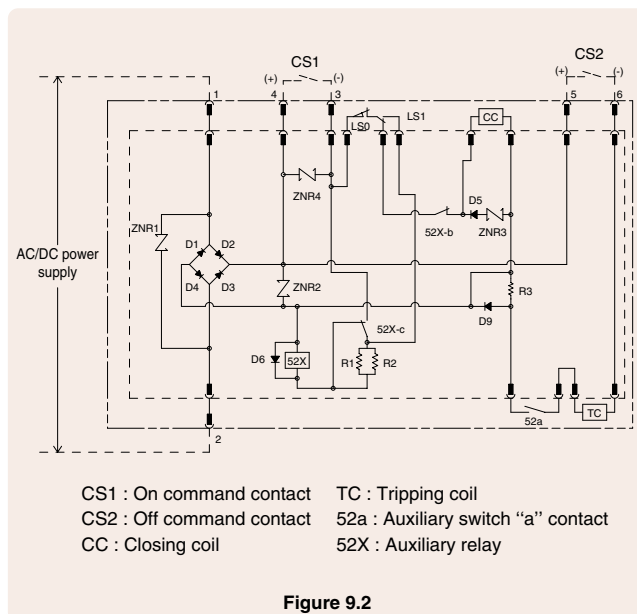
CS1
(+) (-)
1 4 3
CS2
(+) (-)
5 6
LS0 LS1
CC
ZNR4
D5
52X-b ZNR3
ZNR1
D1 D2
D4 D3
AC/DC power supply
ZNR2
R3
D9
52X-c
D6 52X
R1 R2
TC
52a
2

CS1 : On command contact
CS2 : Off command contact
CC : Closing coil
TC : Tripping coil
52a : Auxiliary switch ''a'' contact
52X : Auxiliary relay

**Figure 9.2**